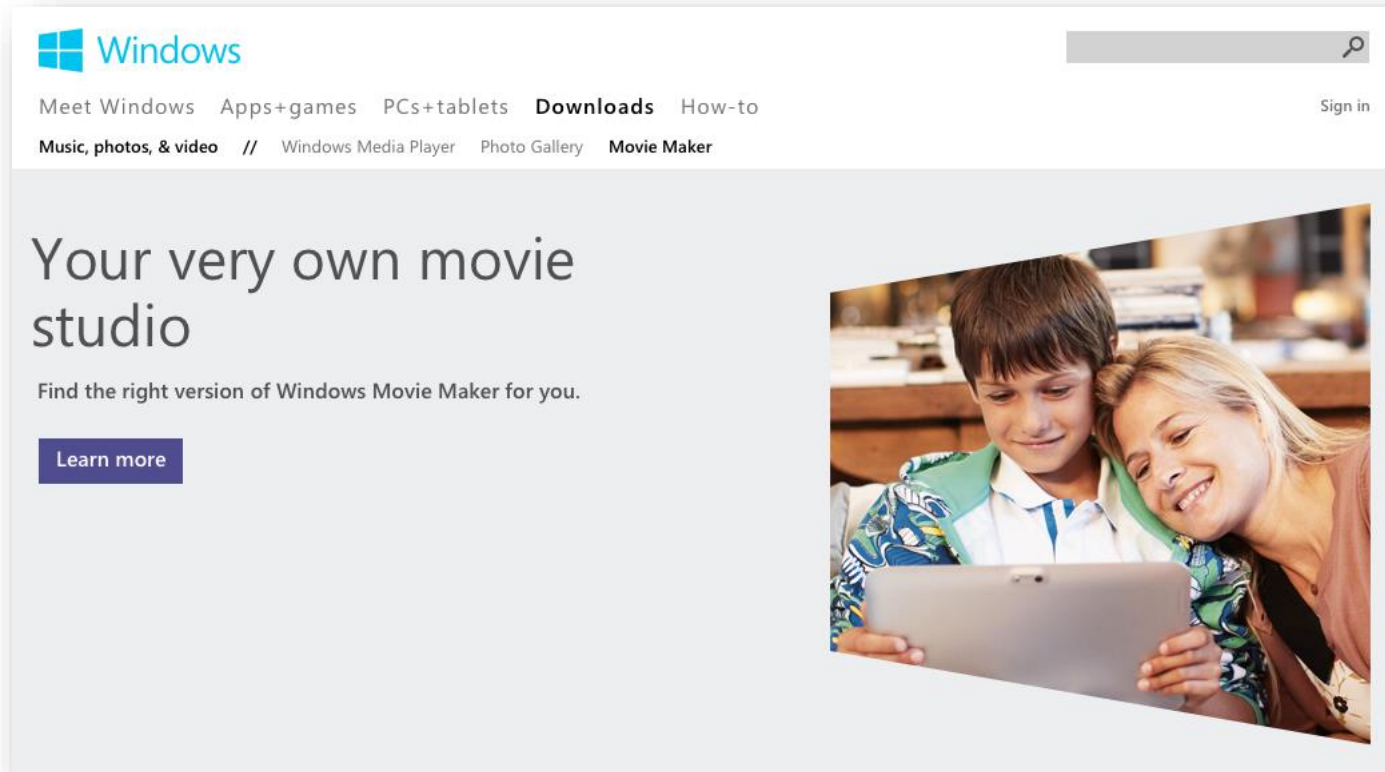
Windows

Meet Windows Apps+games PCs+tablets Downloads How-to

Sign in

Music, photos, & video // Windows Media Player Photo Gallery Movie Maker

Your very own movie studio

Find the right version of Windows Movie Maker for you.

Learn more